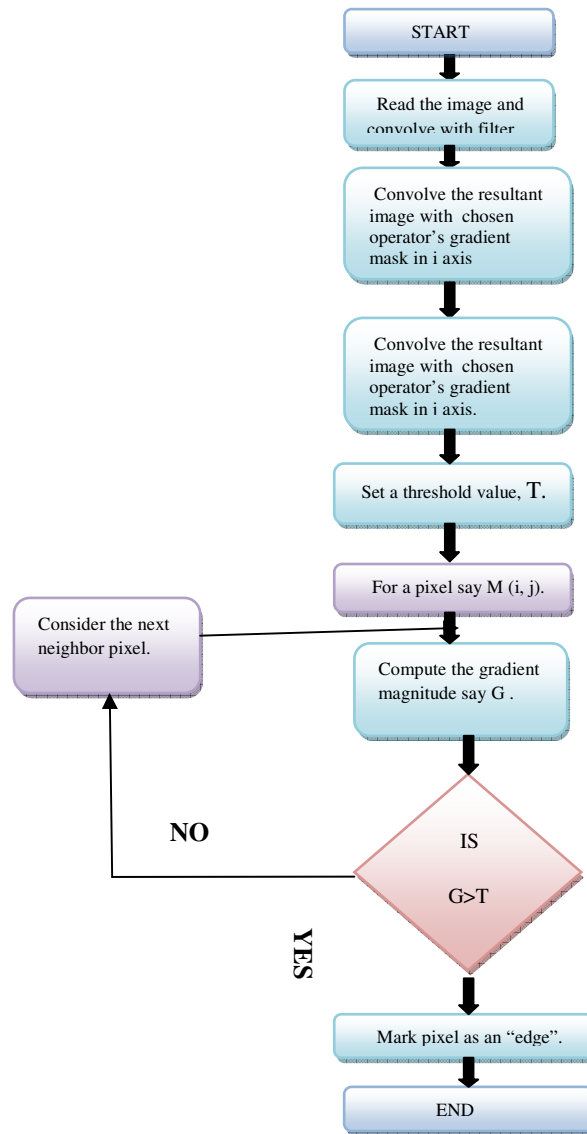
START

Read the image and convolve with filter

Convolve the resultant image with chosen operator's gradient mask in i axis

Convolve the resultant image with chosen operator's gradient mask in i axis.

Set a threshold value, T.

For a pixel say M (i, j).

Consider the next neighbor pixel.

Compute the gradient magnitude say G .

NO

IS

G>T

YES

Mark pixel as an "edge".

END